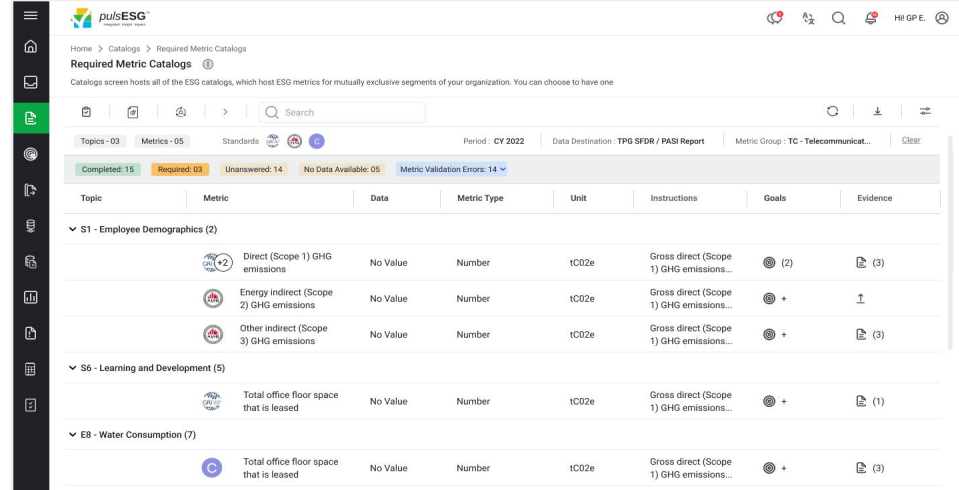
pulsESG
Integrated. Insight. Impact.

Hi! GP E.

Home > Catalogs > Required Metric Catalogs

Required Metric Catalogs

Catalogs screen hosts all of the ESG catalogs, which host ESG metrics for mutually exclusive segments of your organization. You can choose to have one

Search

Topics - 03 Metrics - 05 Standards C Period : CY 2022 Data Destination : TPG SFDR / PASI Report Metric Group : TC - Telecommunicat... Clear

Completed: 15 Required: 03 Unanswered: 14 No Data Available: 05 Metric Validation Errors: 14

| Topic | Metric | Data | Metric Type | Unit | Instructions | Goals | Evidence |
|---|---|---|---|---|---|---|---|
| S1 - Employee Demographics (2) | | | | | | | |
| | +2 Direct (Scope 1) GHG emissions | No Value | Number | tC02e | Gross direct (Scope 1) GHG emissions... | (2) | (3) |
| | Energy indirect (Scope 2) GHG emissions | No Value | Number | tC02e | Gross direct (Scope 1) GHG emissions... | + | |
| | Other indirect (Scope 3) GHG emissions | No Value | Number | tC02e | Gross direct (Scope 1) GHG emissions... | + | (3) |
| S6 - Learning and Development (5) | | | | | | | |
| | Total office floor space that is leased | No Value | Number | tC02e | Gross direct (Scope 1) GHG emissions... | + | (1) |
| E8 - Water Consumption (7) | | | | | | | |
| | C Total office floor space that is leased | No Value | Number | tC02e | Gross direct (Scope 1) GHG emissions... | + | (3) |